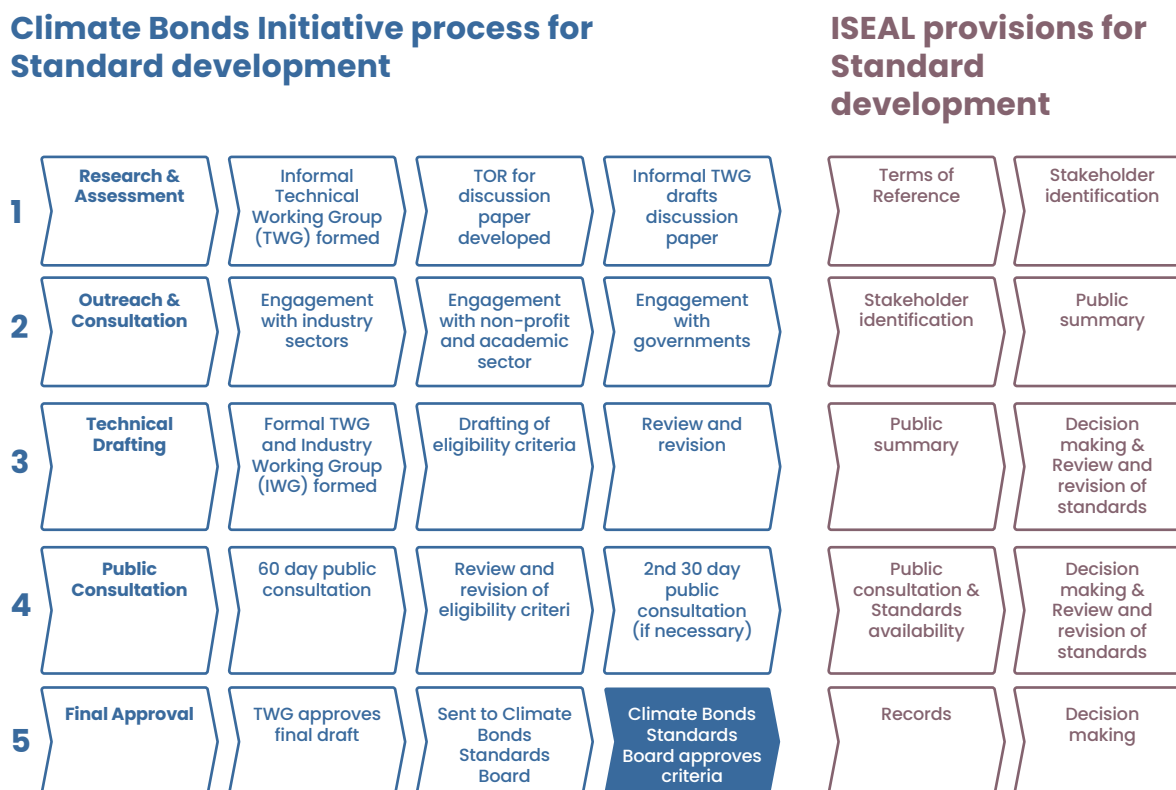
Climate Bonds Initiative process for Standard development

ISEAL provisions for Standard development

1
Research & Assessment
Informal Technical Working Group (TWG) formed
TOR for discussion paper developed
Informal TWG drafts discussion paper
Terms of Reference
Stakeholder identification

2
Outreach & Consultation
Engagement with industry sectors
Engagement with non-profit and academic sector
Engagement with governments
Stakeholder identification
Public summary

3
Technical Drafting
Formal TWG and Industry Working Group (IWG) formed
Drafting of eligibility criteria
Review and revision
Public summary
Decision making & Review and revision of standards

4
Public Consultation
60 day public consultation
Review and revision of eligibility criteri
2nd 30 day public consultation (if necessary)
Public consultation & Standards availability
Decision making & Review and revision of standards

5
Final Approval
TWG approves final draft
Sent to Climate Bonds Standards Board
Climate Bonds Standards Board approves criteria
Records
Decision making